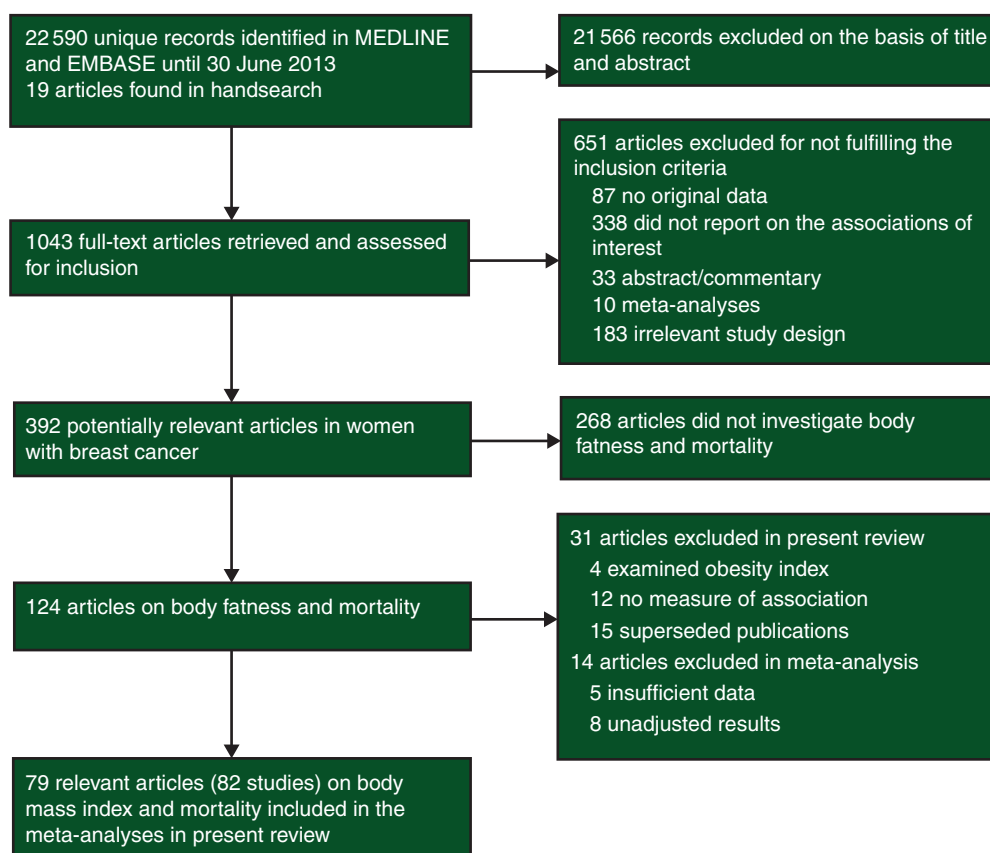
22 590 unique records identified in MEDLINE and EMBASE until 30 June 2013
19 articles found in handsearch

21 566 records excluded on the basis of title and abstract

651 articles excluded for not fulfilling the inclusion criteria
87 no original data
338 did not report on the associations of interest
33 abstract/commentary
10 meta-analyses
183 irrelevant study design

1043 full-text articles retrieved and assessed for inclusion

392 potentially relevant articles in women with breast cancer

268 articles did not investigate body fatness and mortality

31 articles excluded in present review
4 examined obesity index
12 no measure of association
15 superseded publications
14 articles excluded in meta-analysis
5 insufficient data
8 unadjusted results

124 articles on body fatness and mortality

79 relevant articles (82 studies) on body mass index and mortality included in the meta-analyses in present review